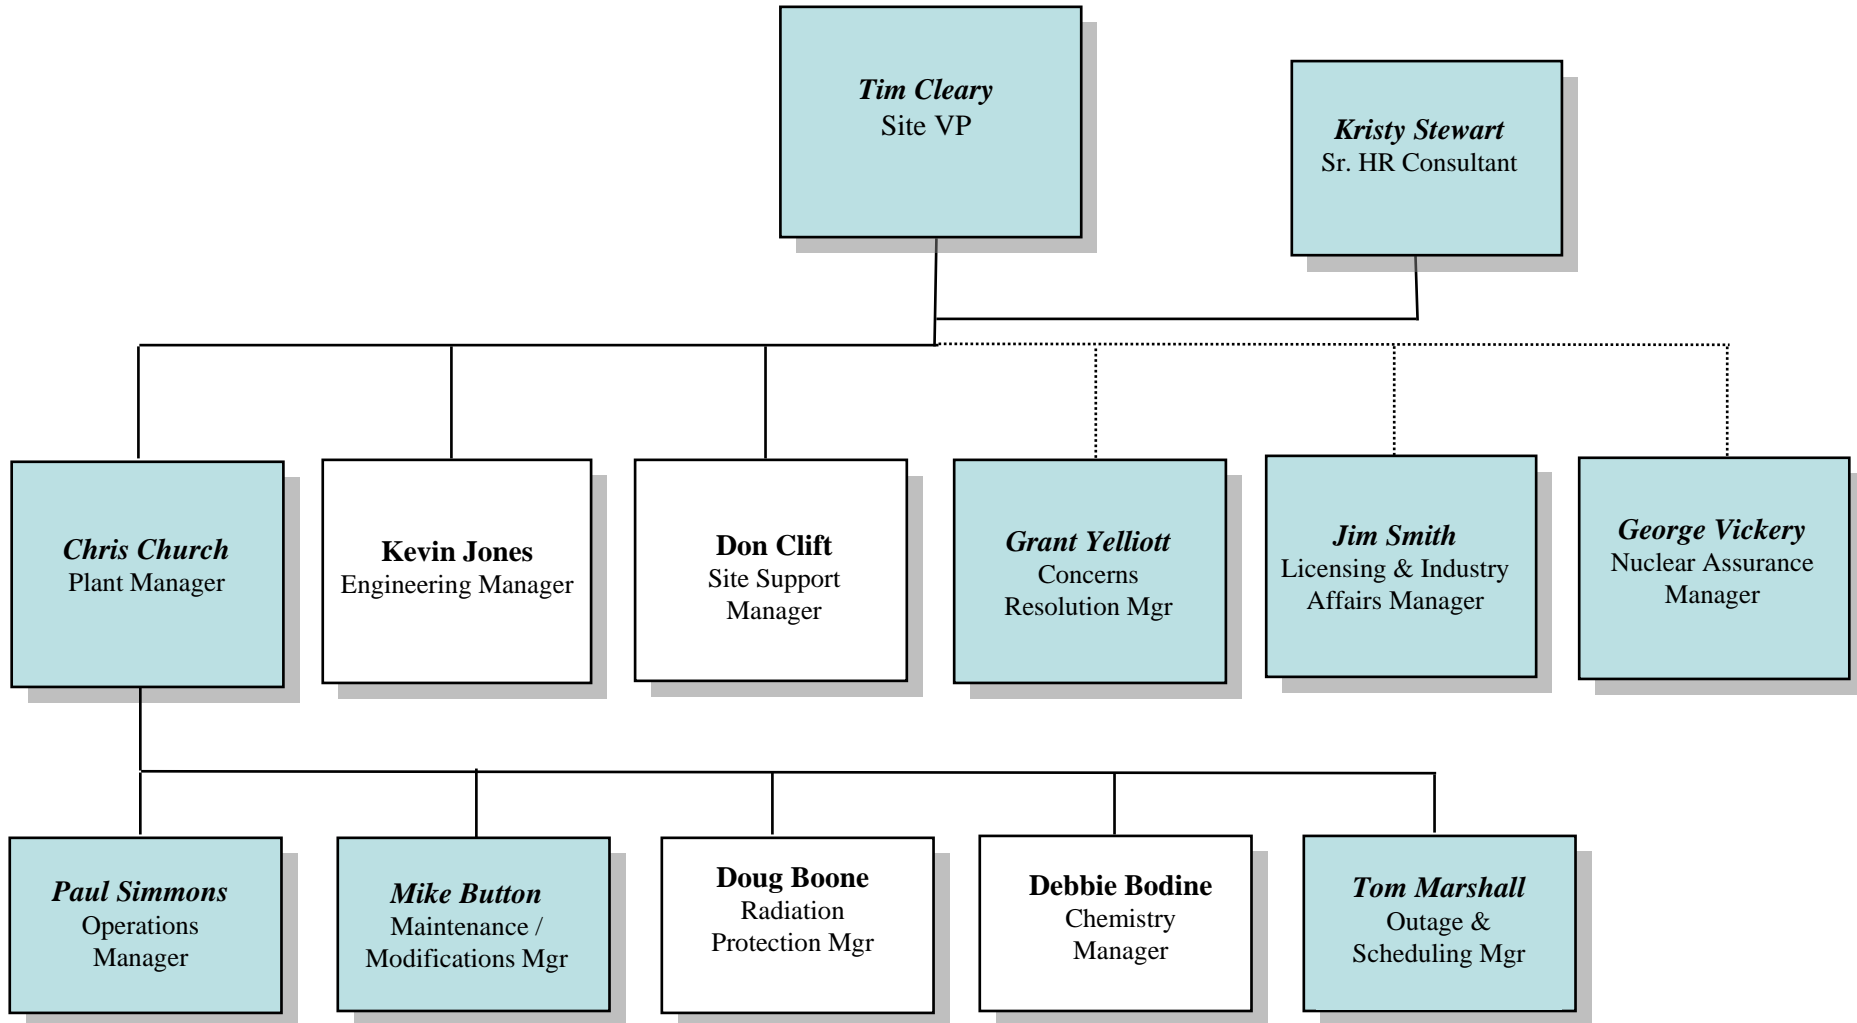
*Tim Cleary*
Site VP

*Kristy Stewart*
Sr. HR Consultant

*Chris Church*
Plant Manager

**Kevin Jones**
Engineering Manager

**Don Clift**
Site Support Manager

*Grant Yelliott*
Concerns Resolution Mgr

*Jim Smith*
Licensing & Industry Affairs Manager

*George Vickery*
Nuclear Assurance Manager

*Paul Simmons*
Operations Manager

*Mike Button*
Maintenance / Modifications Mgr

**Doug Boone**
Radiation Protection Mgr

**Debbie Bodine**
Chemistry Manager

*Tom Marshall*
Outage & Scheduling Mgr